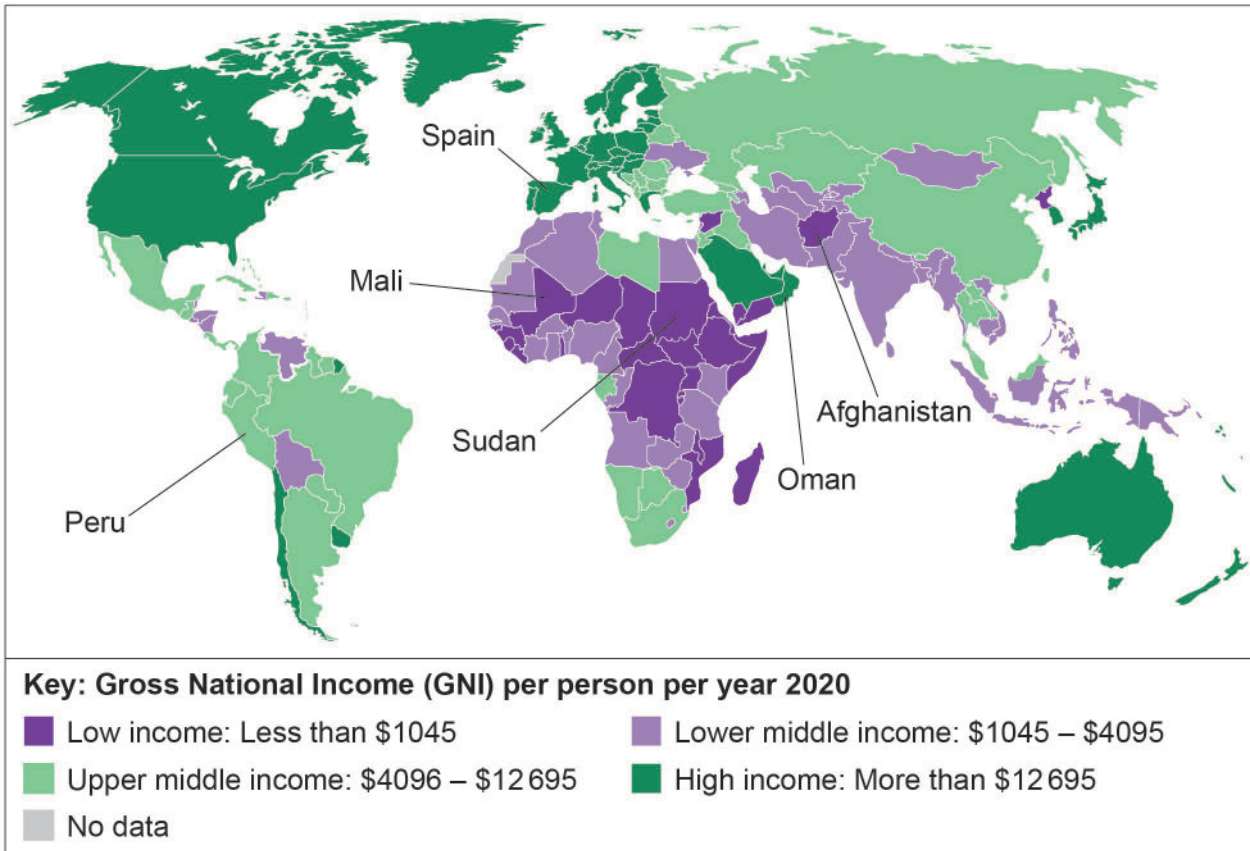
Spain

Mali

Sudan

Peru

Afghanistan

Oman

Key: Gross National Income (GNI) per person per year 2020

Low income: Less than $1045

Lower middle income: $1045 – $4095

Upper middle income: $4096 – $12 695

High income: More than $12 695

No data